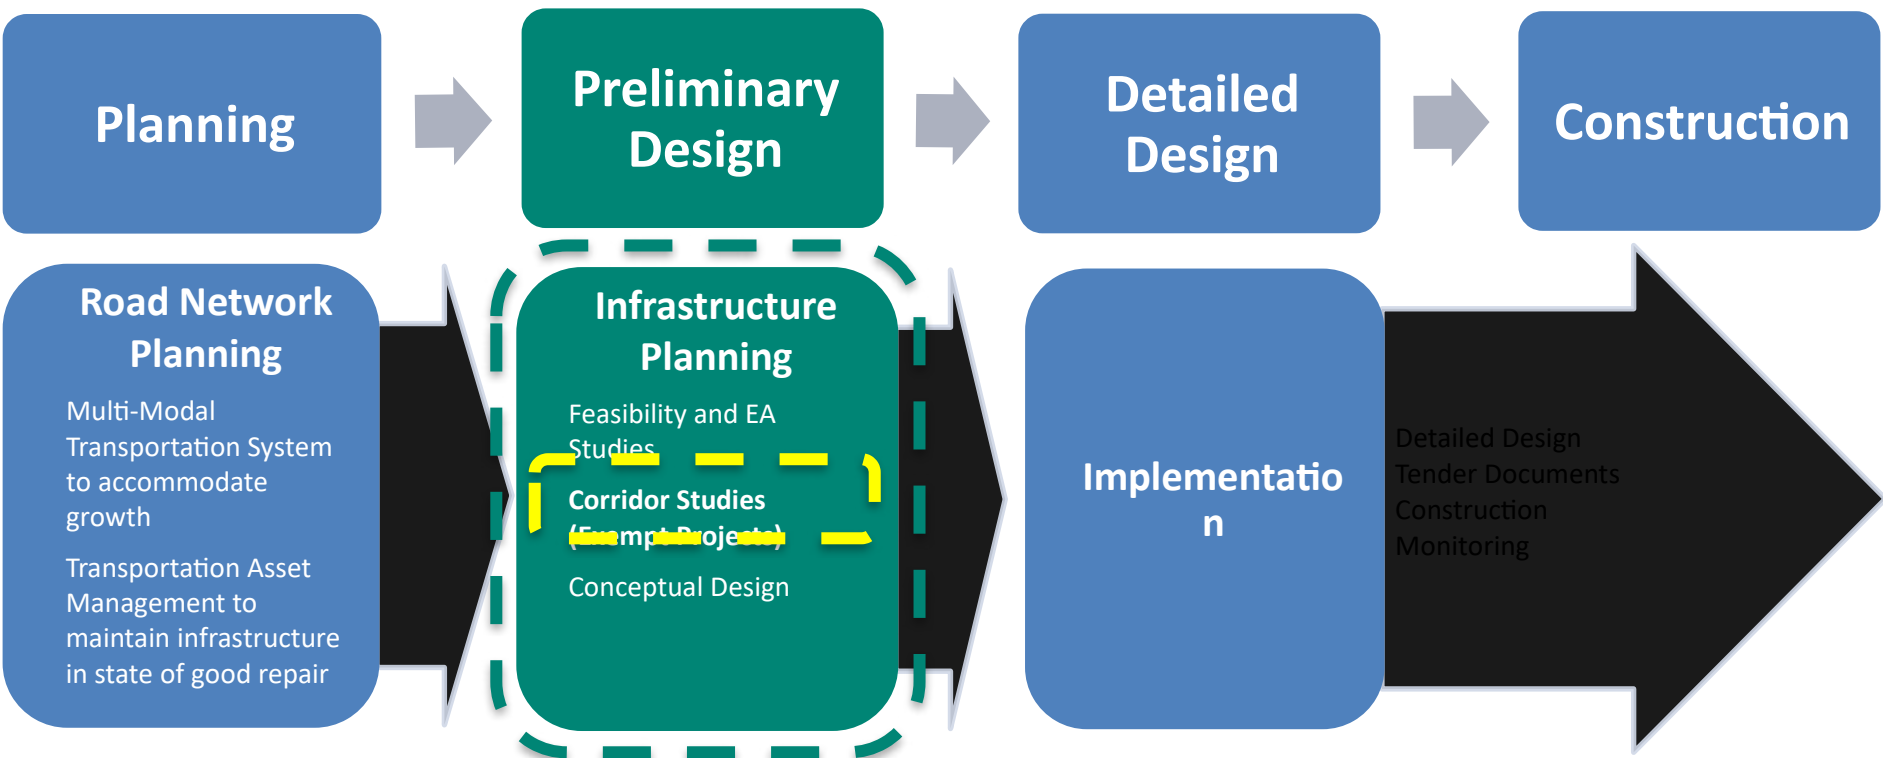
Planning

Preliminary Design

Detailed Design

Construction

Road Network Planning

Multi-Modal Transportation System to accommodate growth

Transportation Asset Management to maintain infrastructure in state of good repair

Infrastructure Planning

Feasibility and EA Studies

Corridor Studies (Exempt Projects)

Conceptual Design

Implementation

Detailed Design
Tender Documents
Construction
Monitoring